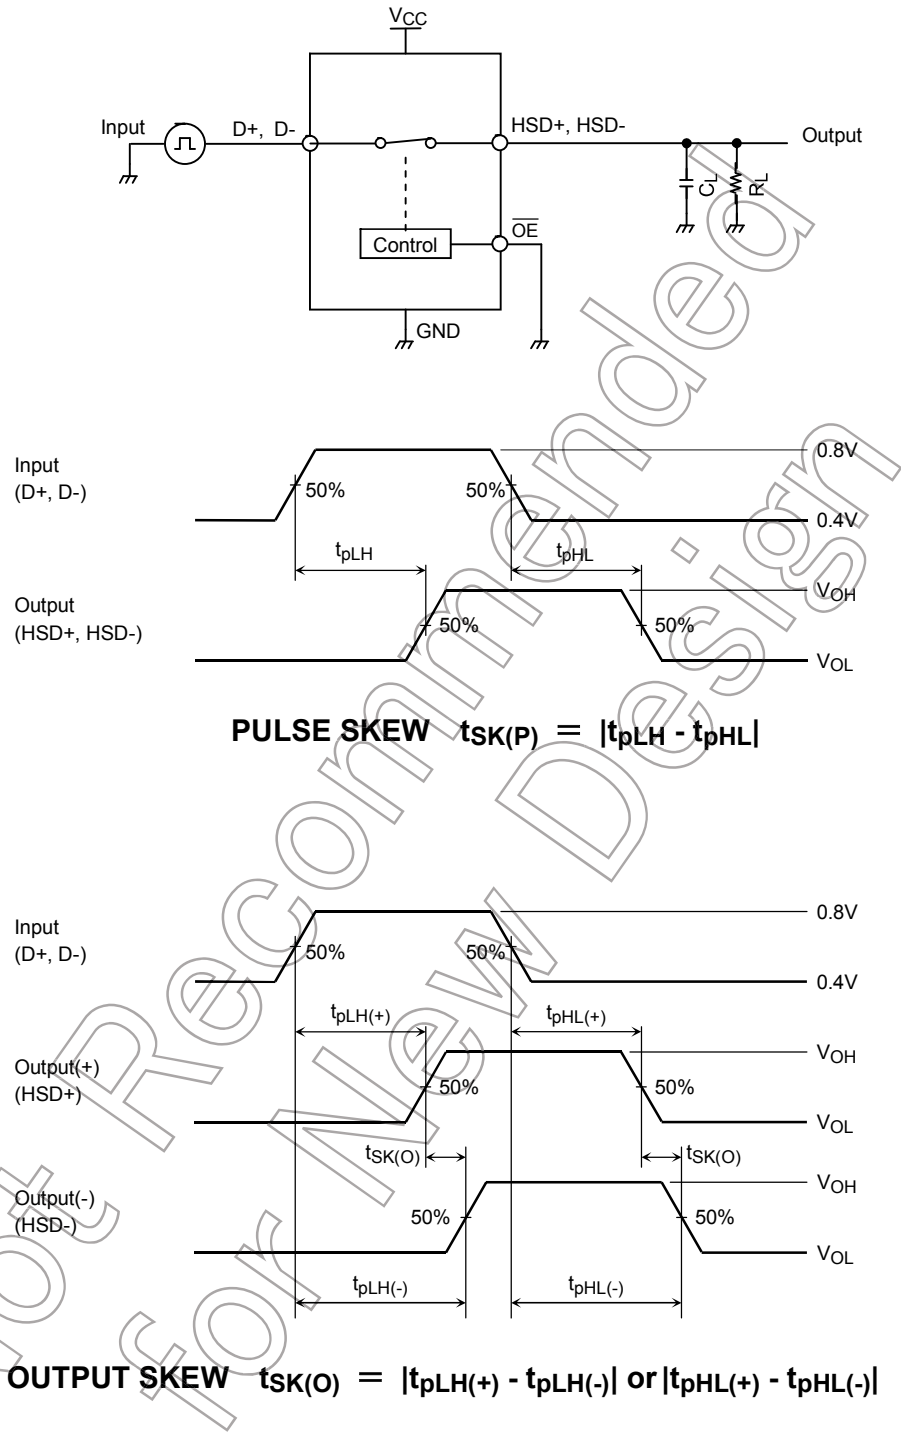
$V_{CC}$

Input

D+, D-

HSD+, HSD-

Output

$C_L$

$R_L$

Control

$\overline{OE}$

GND

Input
(D+, D-)

50%

50%

0.8V

0.4V

$t_{pLH}$

$t_{pHL}$

Output
(HSD+, HSD-)

50%

50%

$V_{OH}$

$V_{OL}$

PULSE SKEW $t_{SK(P)} = |t_{pLH} - t_{pHL}|$

Input
(D+, D-)

50%

50%

0.8V

0.4V

$t_{pLH(+)}$

$t_{pHL(+)}$

Output(+)
(HSD+)

50%

50%

$V_{OH}$

$V_{OL}$

$t_{SK(O)}$

$t_{SK(O)}$

Output(-)
(HSD-)

50%

50%

$V_{OH}$

$V_{OL}$

$t_{pLH(-)}$

$t_{pHL(-)}$

OUTPUT SKEW $t_{SK(O)} = |t_{pLH(+)} - t_{pLH(-)}|$ or $|t_{pHL(+)} - t_{pHL(-)}|$

Not Recommended for New Design